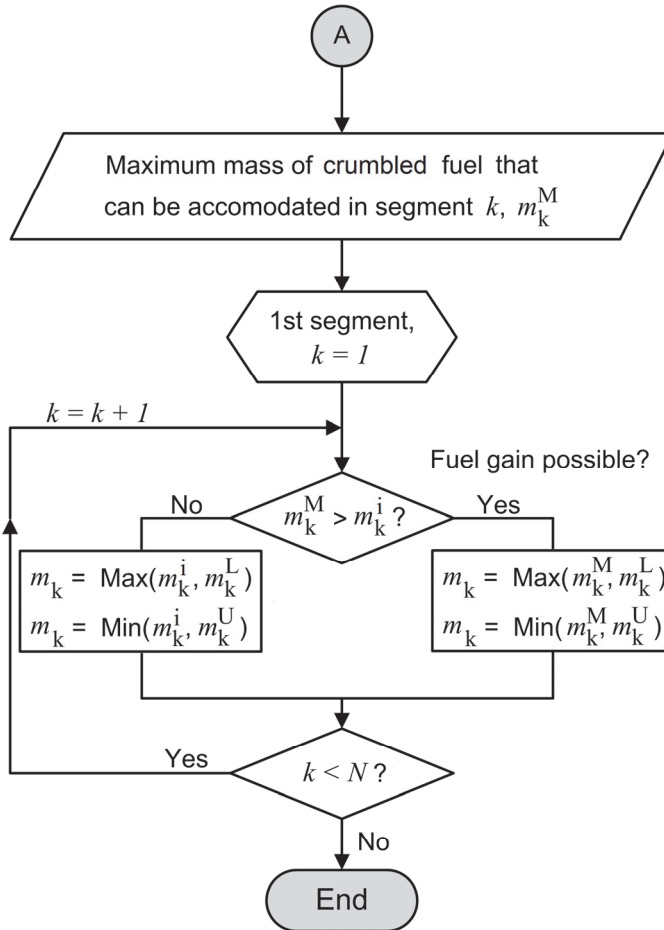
A

Maximum mass of crumbled fuel that can be accomodated in segment $k$, $m_k^M$

1st segment, $k = 1$

$k = k + 1$

Fuel gain possible?

No

$m_k^M > m_k^i$ ?

Yes

$m_k = \text{Max}(m_k^i, m_k^L)$
$m_k = \text{Min}(m_k^i, m_k^U)$

$m_k = \text{Max}(m_k^M, m_k^L)$
$m_k = \text{Min}(m_k^M, m_k^U)$

Yes

$k < N$ ?

No

End